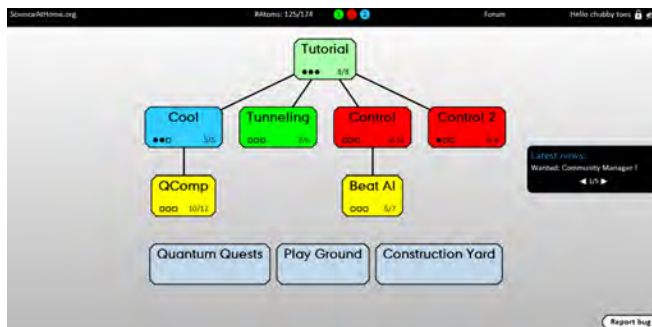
ScienceAtHome.org

#Atoms: 125/174

1 2 3

Forum

Hello chubby toes

Tutorial
3/3

Cool
3/5

Tunneling
2/6

Control
0/10

Control 2
0/8

QComp
10/12

Beat AI
5/7

Latest news:
Wanted: Community Manager !
1/5

Quantum Quests

Play Ground

Construction Yard

Report bug